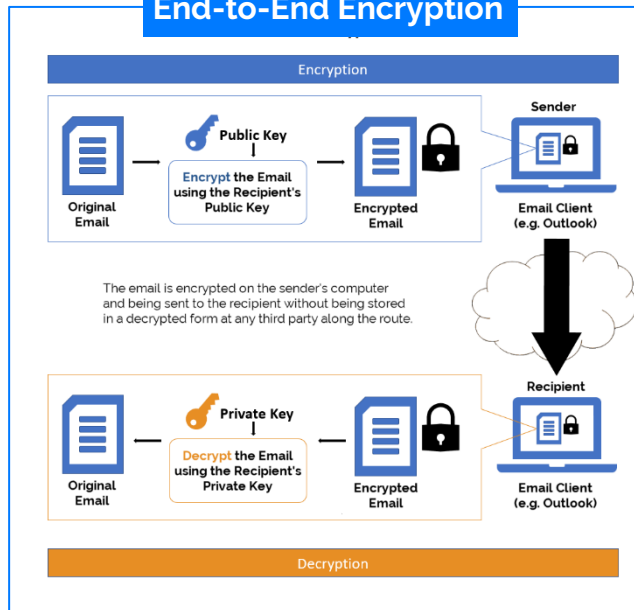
End-to-End Encryption

Encryption

Public Key

Encrypt the Email using the Recipient's Public Key

Original Email

Encrypted Email

Sender

Email Client (e.g. Outlook)

The email is encrypted on the sender's computer and being sent to the recipient without being stored in a decrypted form at any third party along the route.

Recipient

Private Key

Decrypt the Email using the Recipient's Private Key

Original Email

Encrypted Email

Email Client (e.g. Outlook)

Decryption